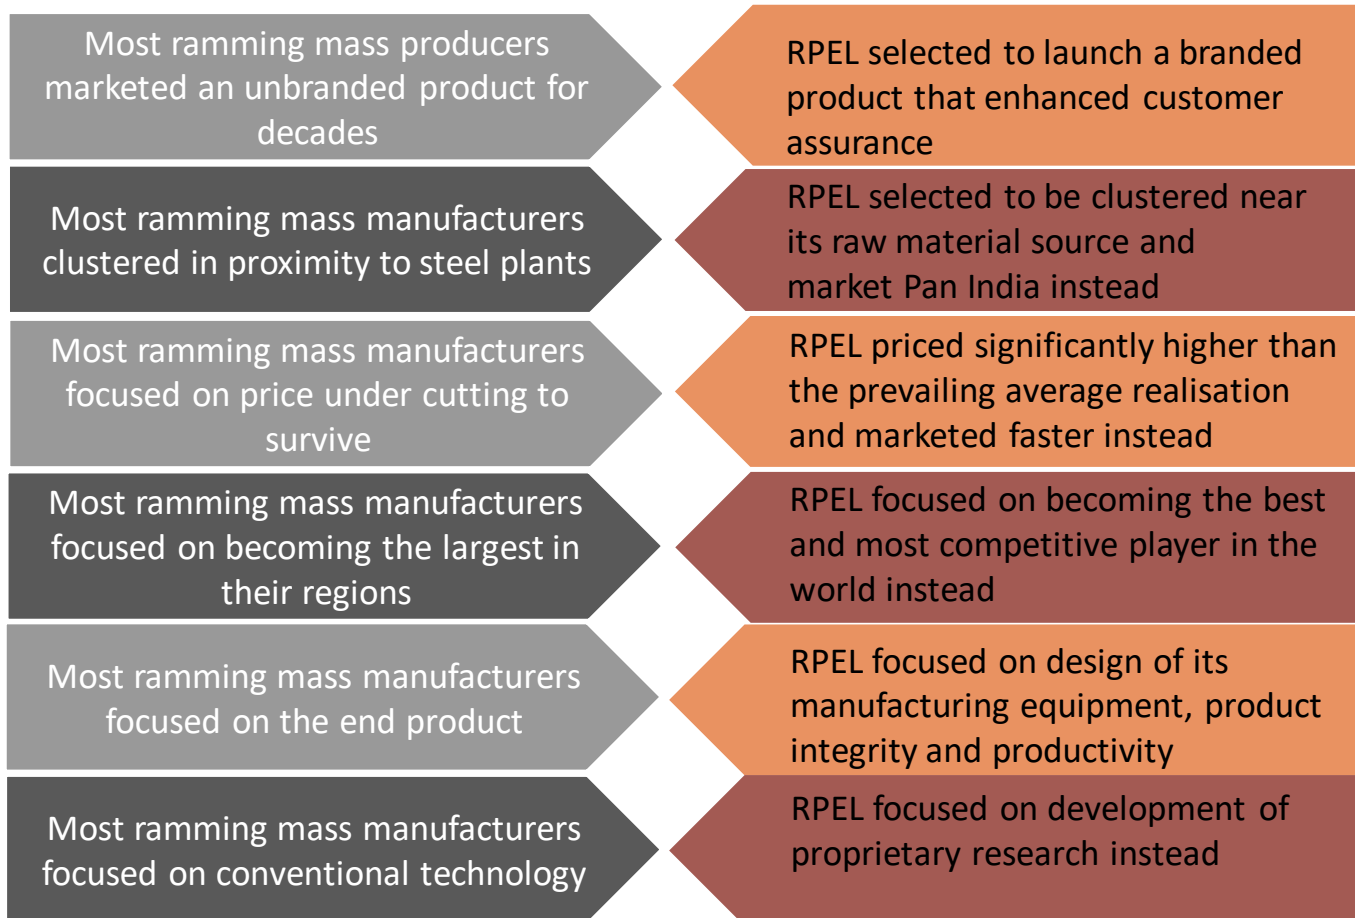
Most ramming mass producers marketed an unbranded product for decades

RPEL selected to launch a branded product that enhanced customer assurance

Most ramming mass manufacturers clustered in proximity to steel plants

RPEL selected to be clustered near its raw material source and market Pan India instead

Most ramming mass manufacturers focused on price under cutting to survive

RPEL priced significantly higher than the prevailing average realisation and marketed faster instead

Most ramming mass manufacturers focused on becoming the largest in their regions

RPEL focused on becoming the best and most competitive player in the world instead

Most ramming mass manufacturers focused on the end product

RPEL focused on design of its manufacturing equipment, product integrity and productivity

Most ramming mass manufacturers focused on conventional technology

RPEL focused on development of proprietary research instead